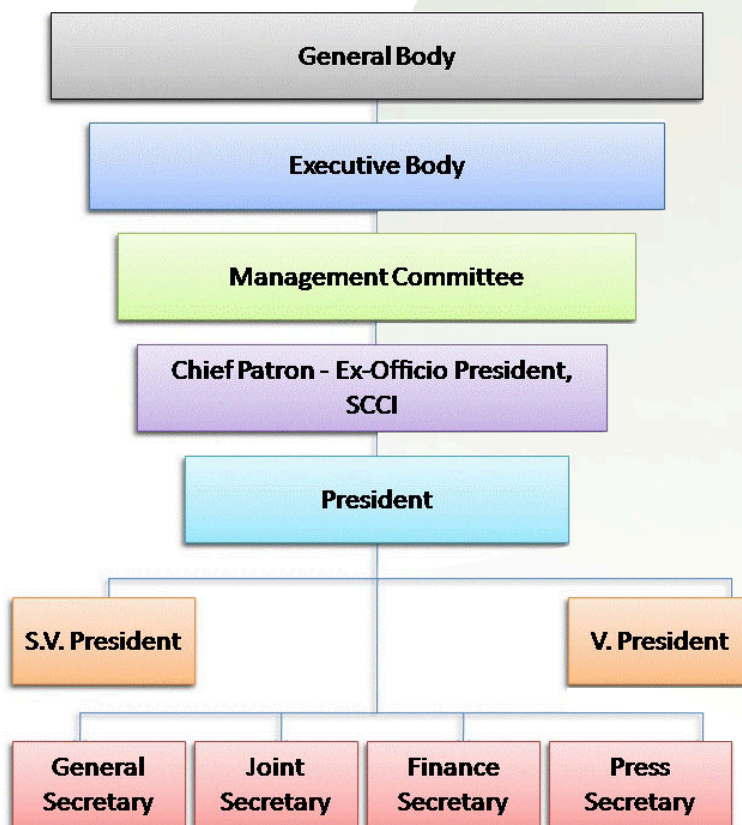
General Body

Executive Body

Management Committee

Chief Patron - Ex-Officio President, SCCI

President

S.V. President

V. President

General Secretary

Joint Secretary

Finance Secretary

Press Secretary